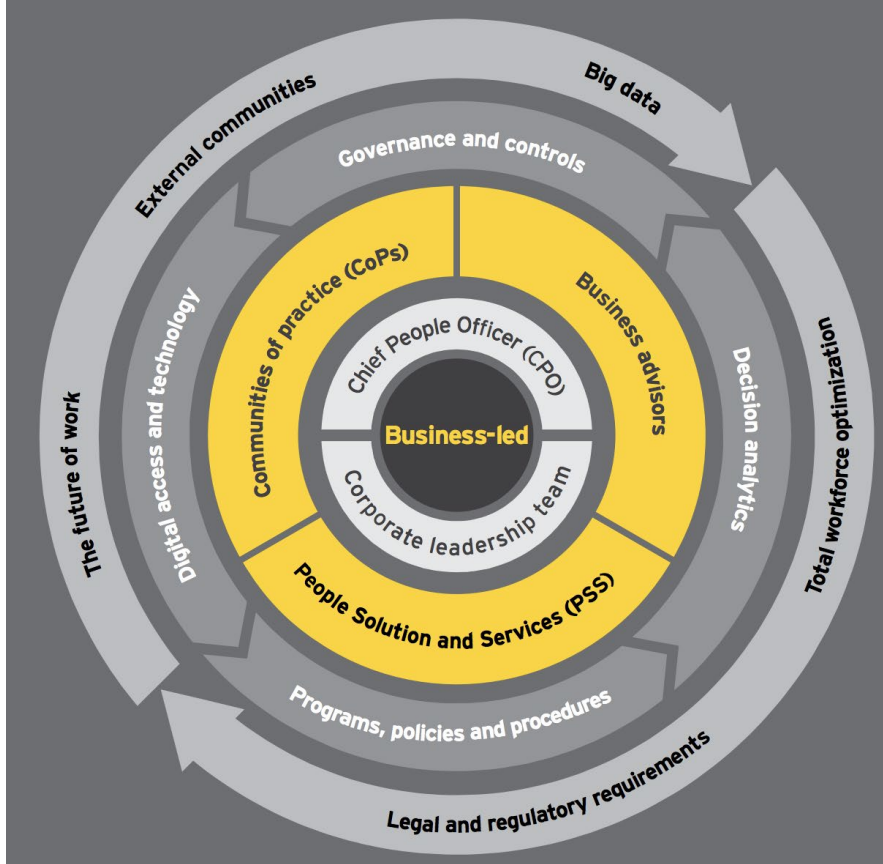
External communities
Big data
Governance and controls
Communities of practice (CoPs)
Business advisors
Chief People Officer (CPO)
Business-led
Corporate leadership team
Digital access and technology
Decision analytics
The future of work
Total workforce optimization
People Solution and Services (PSS)
Programs, policies and procedures
Legal and regulatory requirements